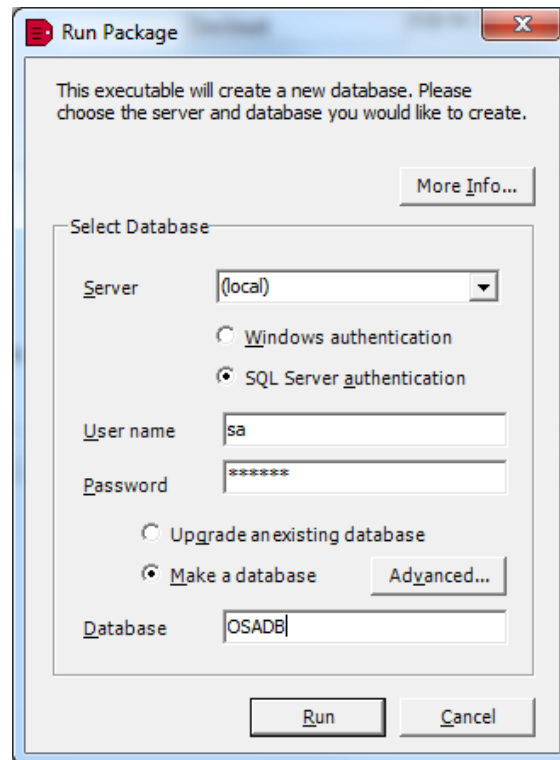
Run Package

This executable will create a new database. Please choose the server and database you would like to create.

More Info...

Select Database

Server (local)

Windows authentication

SQL Server authentication

User name sa

Password ******

Upgrade an existing database

Make a database

Advanced...

Database OSADB

Run

Cancel